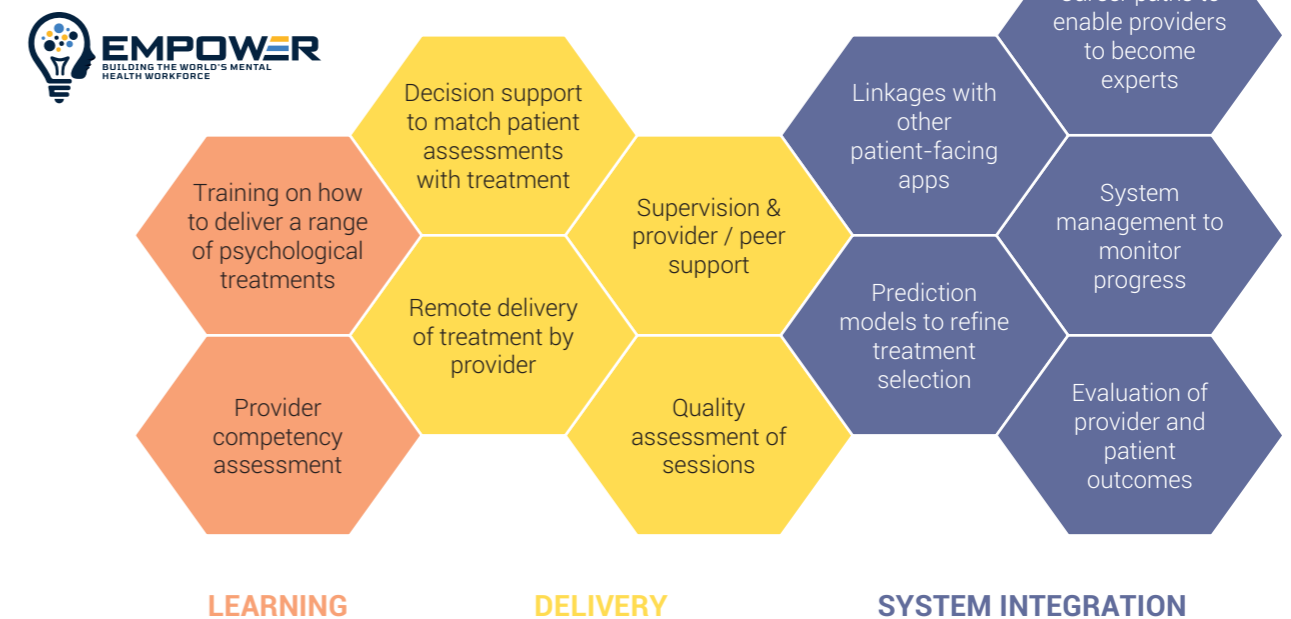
EMPOWER
BUILDING THE WORLD'S MENTAL HEALTH WORKFORCE

Decision support to match patient assessments with treatment

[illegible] to enable providers to become experts

Linkages with other patient-facing apps

Training on how to deliver a range of psychological treatments

Supervision & provider / peer support

System management to monitor progress

Remote delivery of treatment by provider

Prediction models to refine treatment selection

Provider competency assessment

Quality assessment of sessions

Evaluation of provider and patient outcomes

LEARNING

DELIVERY

SYSTEM INTEGRATION